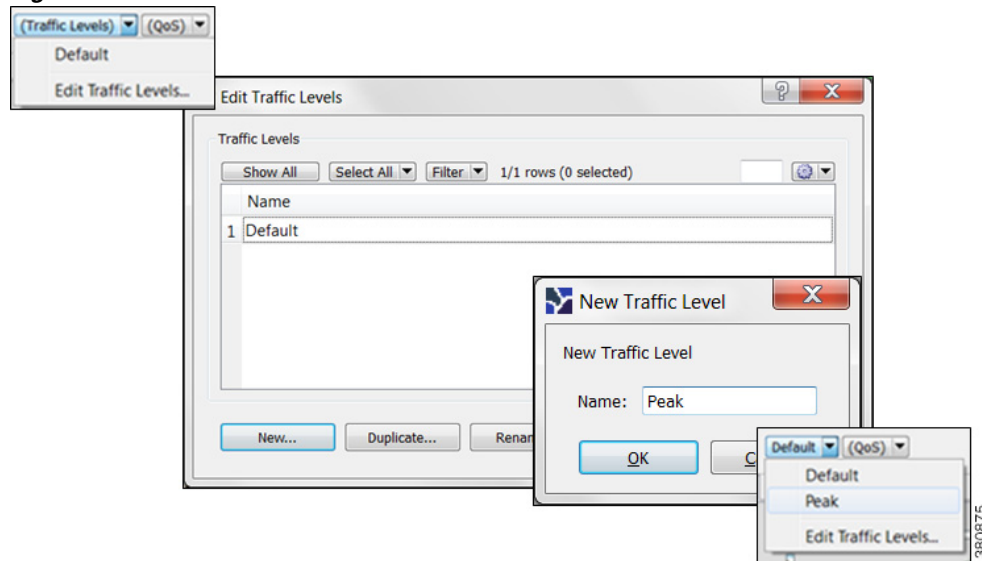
(Traffic Levels) (QoS)
Default
Edit Traffic Levels...

Edit Traffic Levels
Traffic Levels
Show All
Select All
Filter
1/1 rows (0 selected)
Name
1 Default
New...
Duplicate...
Renam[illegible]

New Traffic Level
New Traffic Level
Name: Peak
OK
C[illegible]

Default (QoS)
Default
Peak
Edit Traffic Levels...

380875